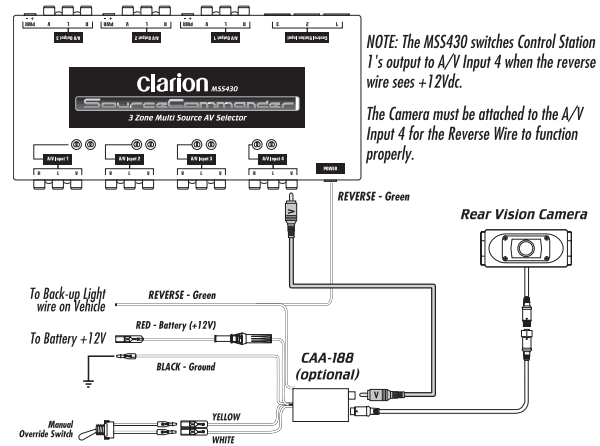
A/V Output 3

A/V Output 2

A/V Output 1

Control Station Input

Clarion MSS430

SourceCommander

3 Zone Multi Source AV Selector

A/V Input 1

A/V Input 2

A/V Input 3

A/V Input 4

R L V

POWER

NOTE: The MSS430 switches Control Station 1's output to A/V Input 4 when the reverse wire sees +12Vdc.

The Camera must be attached to the A/V Input 4 for the Reverse Wire to function properly.

REVERSE - Green

Rear Vision Camera

To Back-up Light wire on Vehicle

REVERSE - Green

To Battery +12V

RED - Battery (+12V)

BLACK - Ground

CAA-188 (optional)

V

Manual Override Switch

YELLOW

WHITE